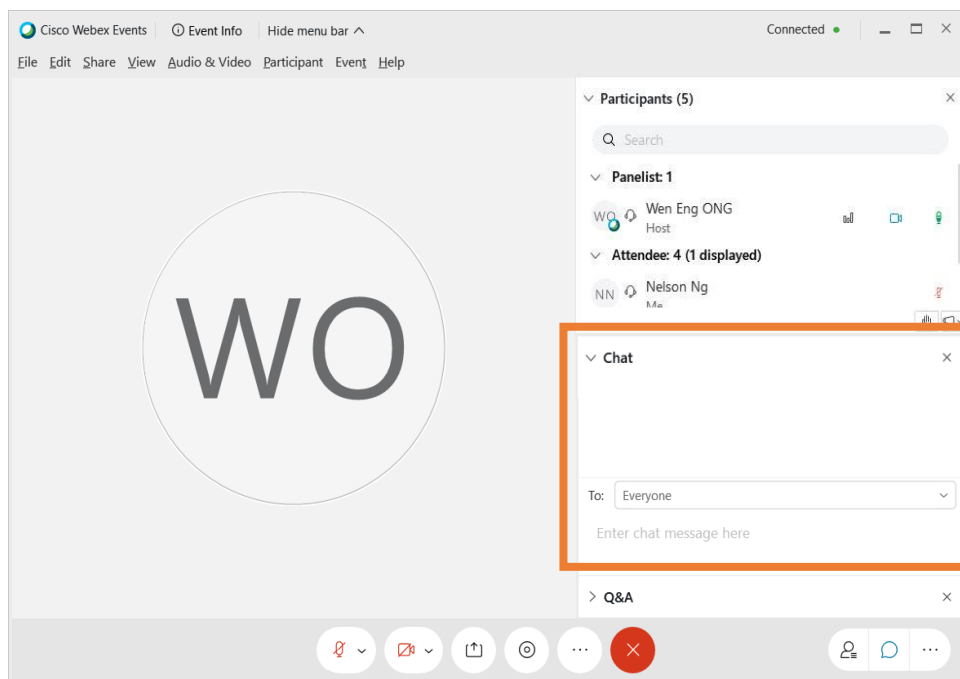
Cisco Webex Events   Event Info   Hide menu bar
Connected

File Edit Share View Audio & Video Participant Event Help

WO

Participants (5)

Search

Panelist: 1

WO Wen Eng ONG
Host

Attendee: 4 (1 displayed)

NN Nelson Ng
Me

Chat

To: Everyone

Enter chat message here

Q&A